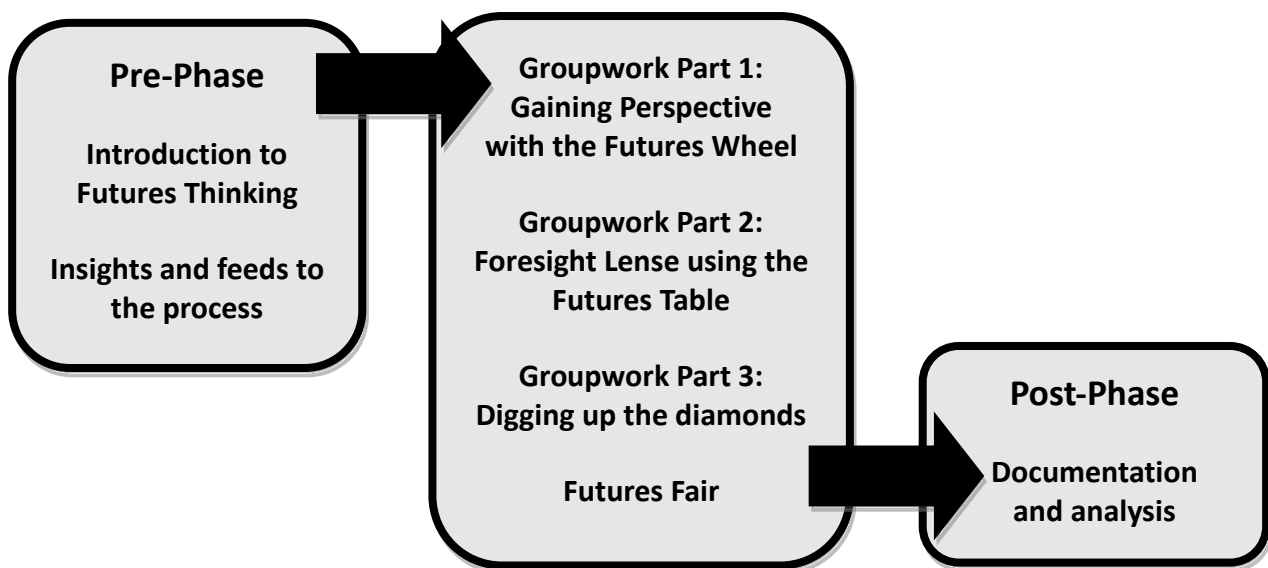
Pre-Phase

Introduction to Futures Thinking

Insights and feeds to the process

Groupwork Part 1: Gaining Perspective with the Futures Wheel

Groupwork Part 2: Foresight Lense using the Futures Table

Groupwork Part 3: Digging up the diamonds

Futures Fair

Post-Phase

Documentation and analysis